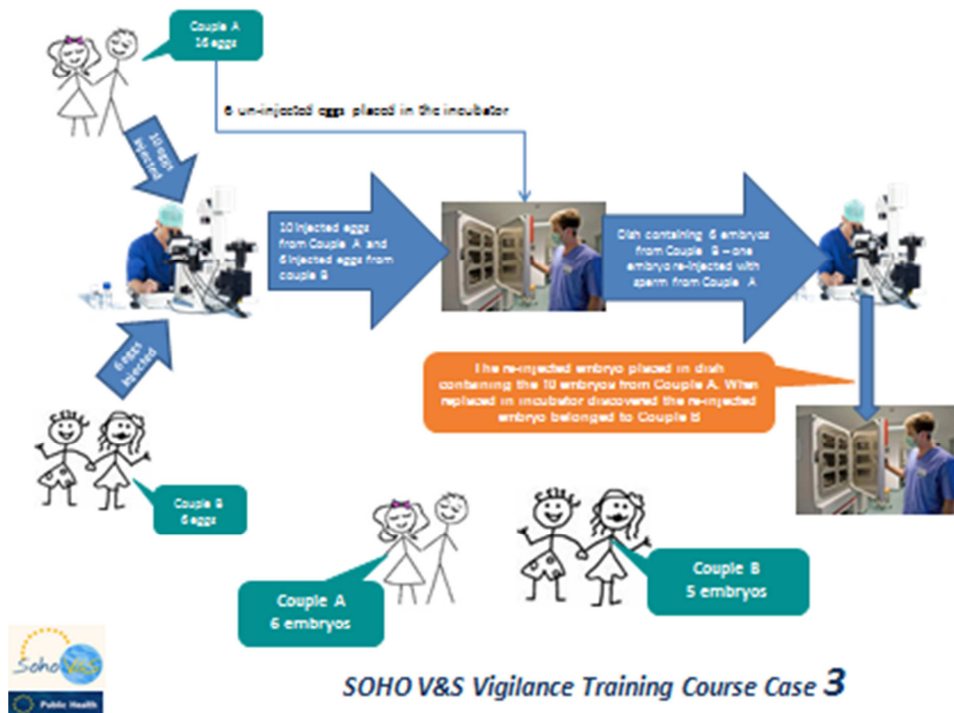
Couple A
16 eggs

6 un-injected eggs placed in the incubator

10 eggs injected

10 injected eggs from Couple A and 6 injected eggs from couple B

Dish containing 6 embryos from Couple B – one embryo re-injected with sperm from Couple A

6 eggs injected

The re-injected embryo placed in dish containing the 10 embryos from Couple A. When replaced in incubator discovered the re-injected embryo belonged to Couple B

Couple B
6 eggs

Couple A
6 embryos

Couple B
5 embryos

SohoV&S

Public Health

SOHO V&S Vigilance Training Course Case 3